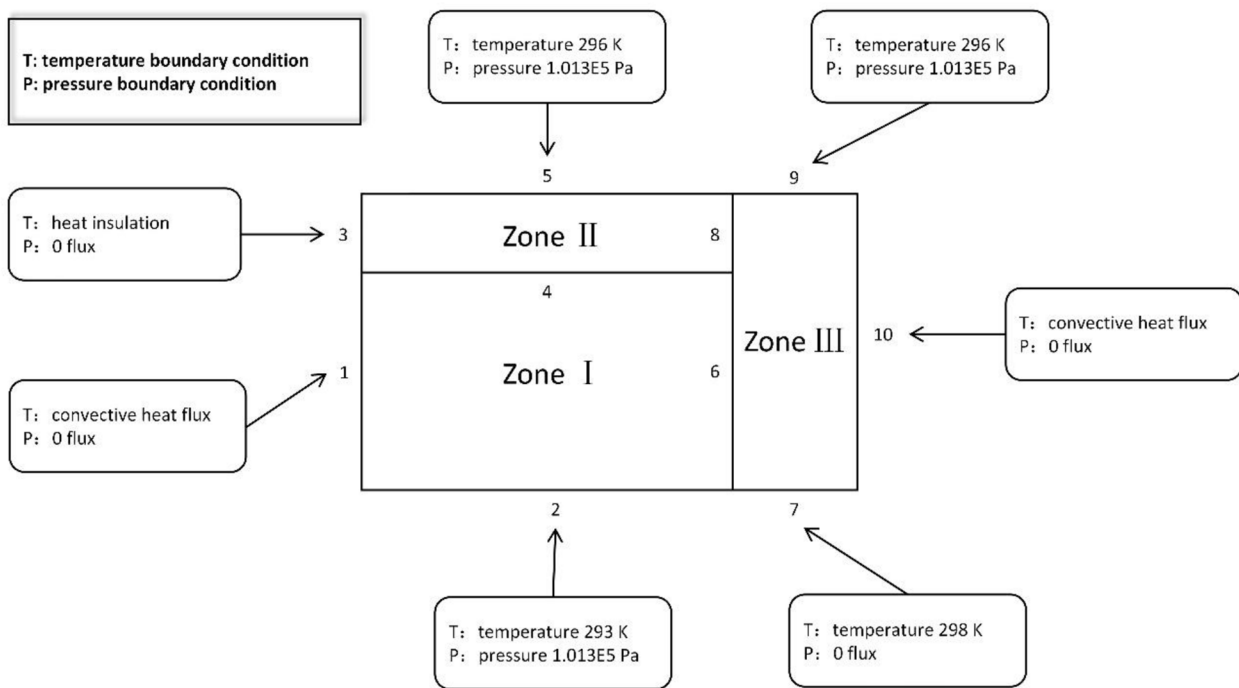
T: temperature boundary condition
P: pressure boundary condition

T：temperature 296 K
P：pressure 1.013E5 Pa

T：temperature 296 K
P：pressure 1.013E5 Pa

5

9

T: heat insulation
P: 0 flux

3

Zone Ⅱ

8

4

Zone Ⅲ

10

T：convective heat flux
P：0 flux

T：convective heat flux
P：0 flux

1

Zone Ⅰ

6

2

7

T：temperature 293 K
P：pressure 1.013E5 Pa

T：temperature 298 K
P：0 flux